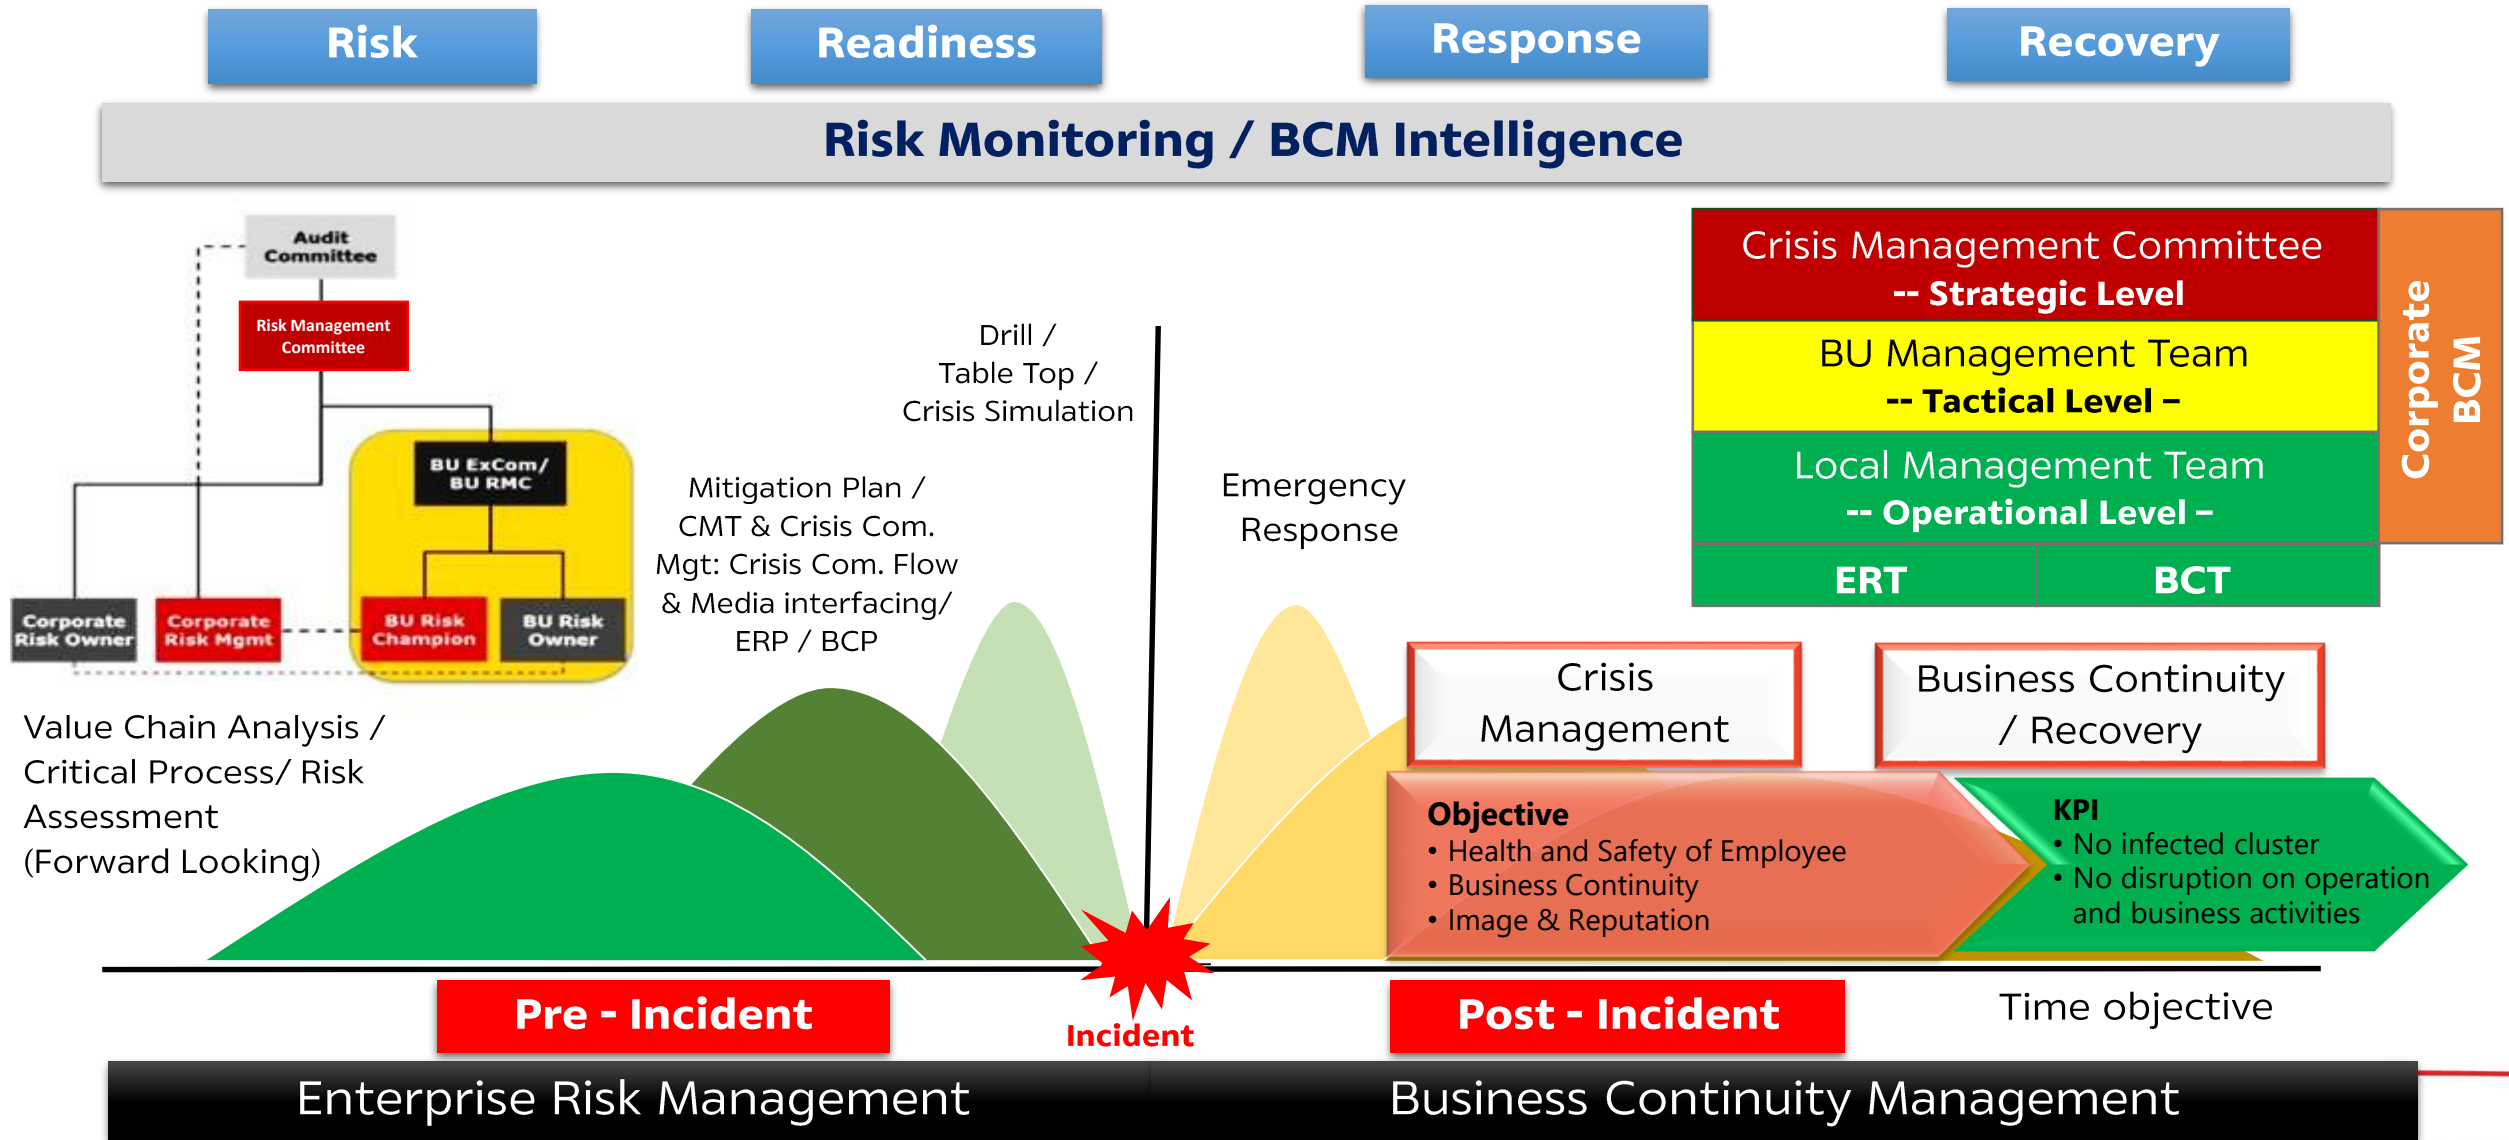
Risk

Readiness

Response

Recovery

Risk Monitoring / BCM Intelligence

Audit Committee

Risk Management Committee

BU ExCom/ BU RMC

Corporate Risk Owner

Corporate Risk Mgmt

BU Risk Champion

BU Risk Owner

Drill / Table Top / Crisis Simulation

Mitigation Plan / CMT & Crisis Com. Mgt: Crisis Com. Flow & Media interfacing/ ERP / BCP

Emergency Response

Crisis Management Committee
-- Strategic Level

BU Management Team
-- Tactical Level –

Local Management Team
-- Operational Level –

ERT

BCT

Corporate BCM

Value Chain Analysis / Critical Process/ Risk Assessment (Forward Looking)

Crisis Management

Business Continuity / Recovery

Objective
• Health and Safety of Employee
• Business Continuity
• Image & Reputation

KPI
• No infected cluster
• No disruption on operation and business activities

Pre - Incident

Incident

Post - Incident

Time objective

Enterprise Risk Management

Business Continuity Management